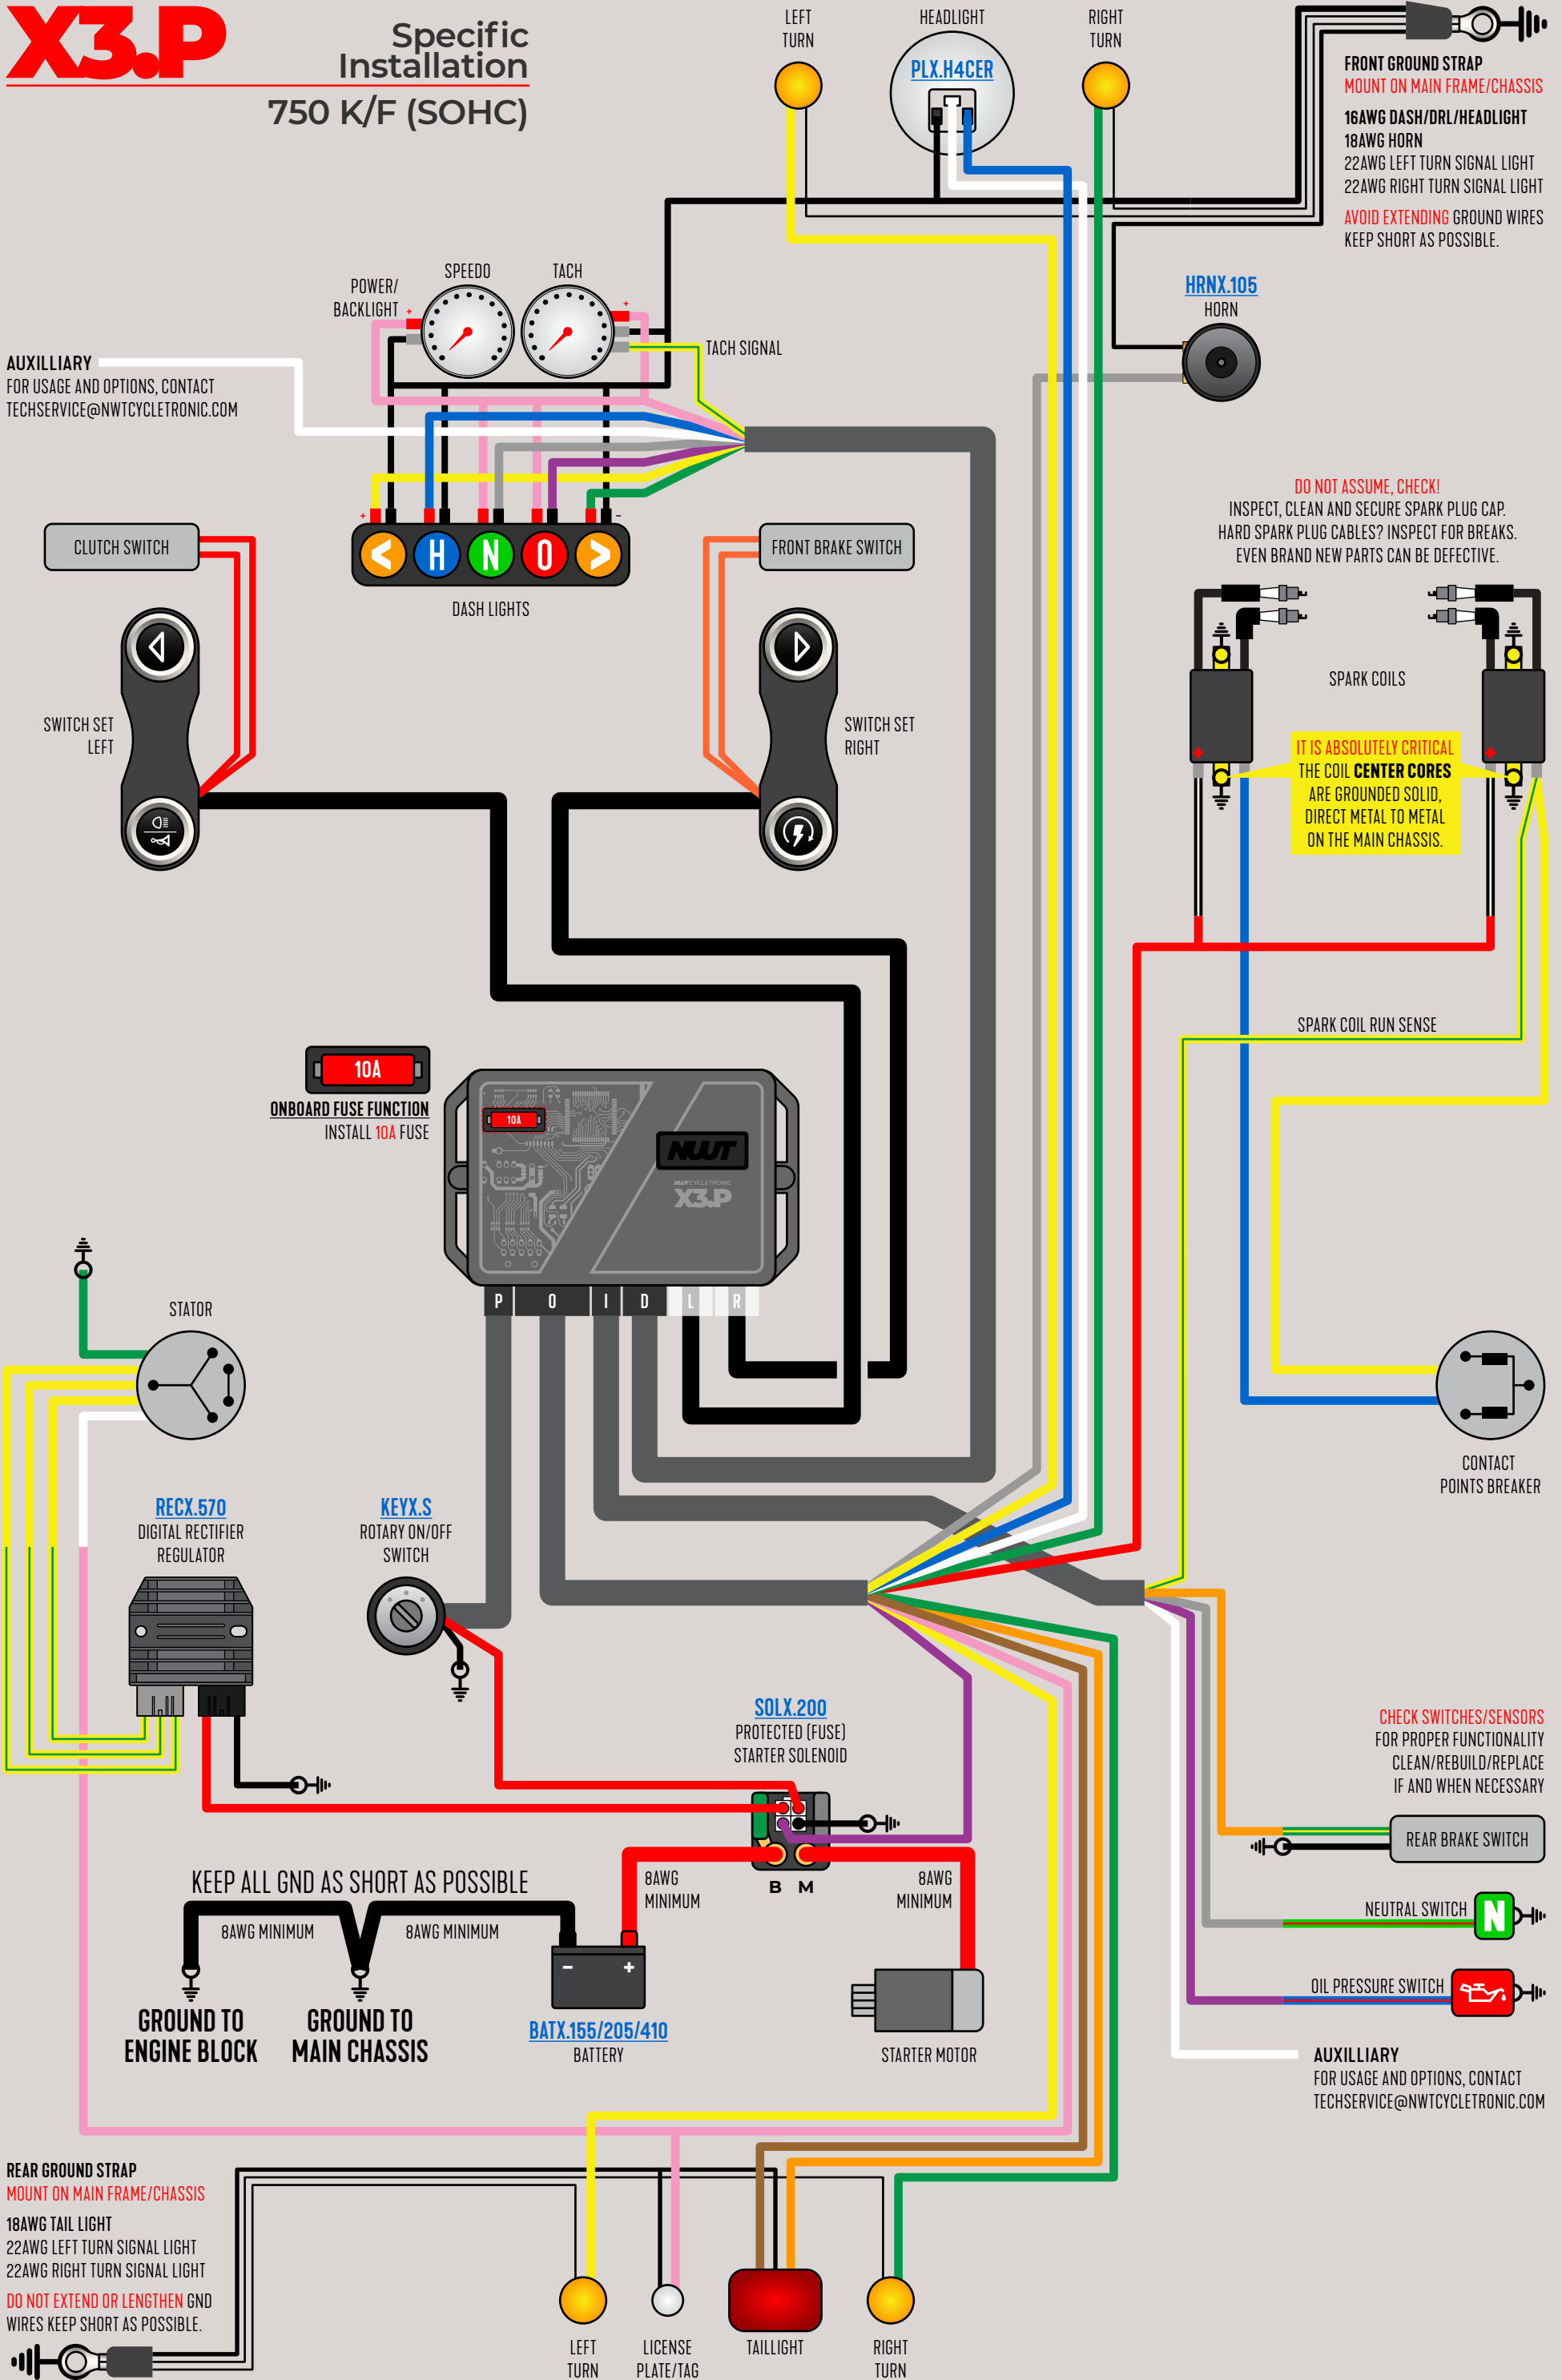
X3.P

Specific Installation

750 K/F (SOHC)

LEFT TURN

HEADLIGHT

PLX.H4CER

RIGHT TURN

FRONT GROUND STRAP
MOUNT ON MAIN FRAME/CHASSIS

16AWG DASH/DRL/HEADLIGHT
18AWG HORN
22AWG LEFT TURN SIGNAL LIGHT
22AWG RIGHT TURN SIGNAL LIGHT

AVOID EXTENDING GROUND WIRES
KEEP SHORT AS POSSIBLE.

HRNX.105
HORN

POWER/ BACKLIGHT

SPEEDO

TACH

TACH SIGNAL

AUXILLIARY
FOR USAGE AND OPTIONS, CONTACT
TECHSERVICE@NWTCYCLETRONIC.COM

CLUTCH SWITCH

DASH LIGHTS

FRONT BRAKE SWITCH

DO NOT ASSUME, CHECK!
INSPECT, CLEAN AND SECURE SPARK PLUG CAP.
HARD SPARK PLUG CABLES? INSPECT FOR BREAKS.
EVEN BRAND NEW PARTS CAN BE DEFECTIVE.

SWITCH SET LEFT

SWITCH SET RIGHT

SPARK COILS

IT IS ABSOLUTELY CRITICAL
THE COIL CENTER CORES
ARE GROUNDED SOLID,
DIRECT METAL TO METAL
ON THE MAIN CHASSIS.

SPARK COIL RUN SENSE

10A
ONBOARD FUSE FUNCTION
INSTALL 10A FUSE

10A

NWT

X3.P

P O I D L R

STATOR

CONTACT POINTS BREAKER

RECX.570
DIGITAL RECTIFIER REGULATOR

KEYX.S
ROTARY ON/OFF SWITCH

SOLX.200
PROTECTED (FUSE)
STARTER SOLENOID

CHECK SWITCHES/SENSORS
FOR PROPER FUNCTIONALITY
CLEAN/REBUILD/REPLACE
IF AND WHEN NECESSARY

REAR BRAKE SWITCH

KEEP ALL GND AS SHORT AS POSSIBLE

8AWG MINIMUM

B M

8AWG MINIMUM

NEUTRAL SWITCH

8AWG MINIMUM

8AWG MINIMUM

OIL PRESSURE SWITCH

GROUND TO ENGINE BLOCK

GROUND TO MAIN CHASSIS

BATX.155/205/410
BATTERY

STARTER MOTOR

AUXILLIARY
FOR USAGE AND OPTIONS, CONTACT
TECHSERVICE@NWTCYCLETRONIC.COM

REAR GROUND STRAP
MOUNT ON MAIN FRAME/CHASSIS

18AWG TAIL LIGHT
22AWG LEFT TURN SIGNAL LIGHT
22AWG RIGHT TURN SIGNAL LIGHT

DO NOT EXTEND OR LENGTHEN GND WIRES KEEP SHORT AS POSSIBLE.

LEFT TURN

LICENSE PLATE/TAG

TAILLIGHT

RIGHT TURN